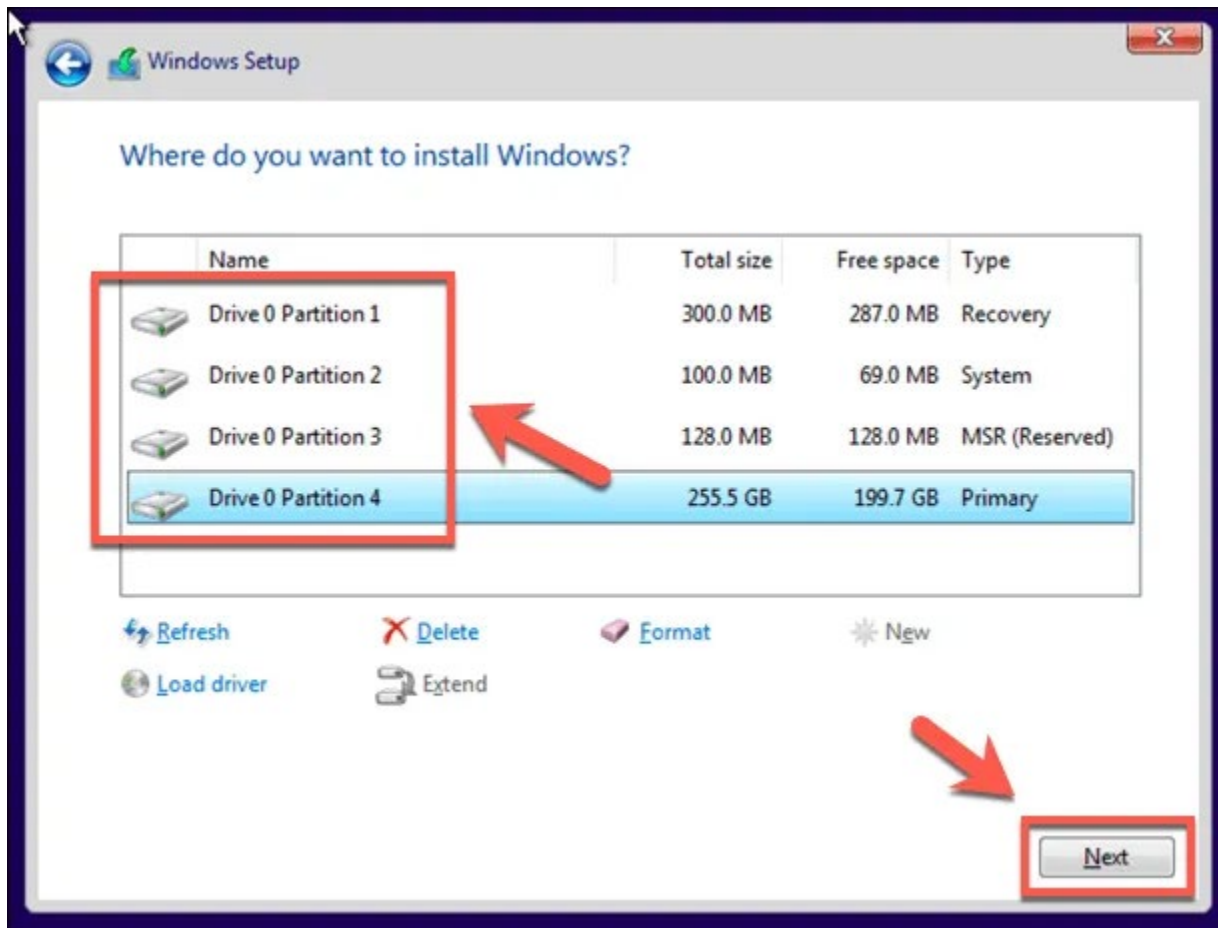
Windows Setup

Where do you want to install Windows?

| Name | Total size | Free space | Type |
|---|---|---|---|
| Drive 0 Partition 1 | 300.0 MB | 287.0 MB | Recovery |
| Drive 0 Partition 2 | 100.0 MB | 69.0 MB | System |
| Drive 0 Partition 3 | 128.0 MB | 128.0 MB | MSR (Reserved) |
| Drive 0 Partition 4 | 255.5 GB | 199.7 GB | Primary |

Refresh
Delete
Format
New
Load driver
Extend

Next